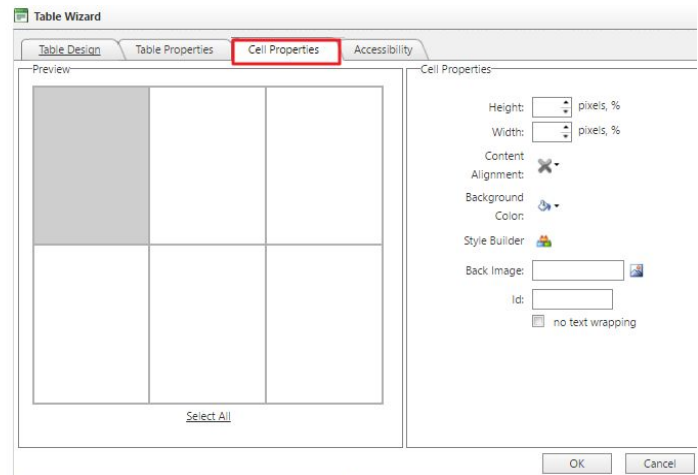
Table Wizard

Table Design
Table Properties
Cell Properties
Accessibility

Preview

Select All

Cell Properties

Height: pixels, %
Width: pixels, %
Content Alignment:
Background Color:
Style Builder
Back Image:
Id:
no text wrapping

OK
Cancel